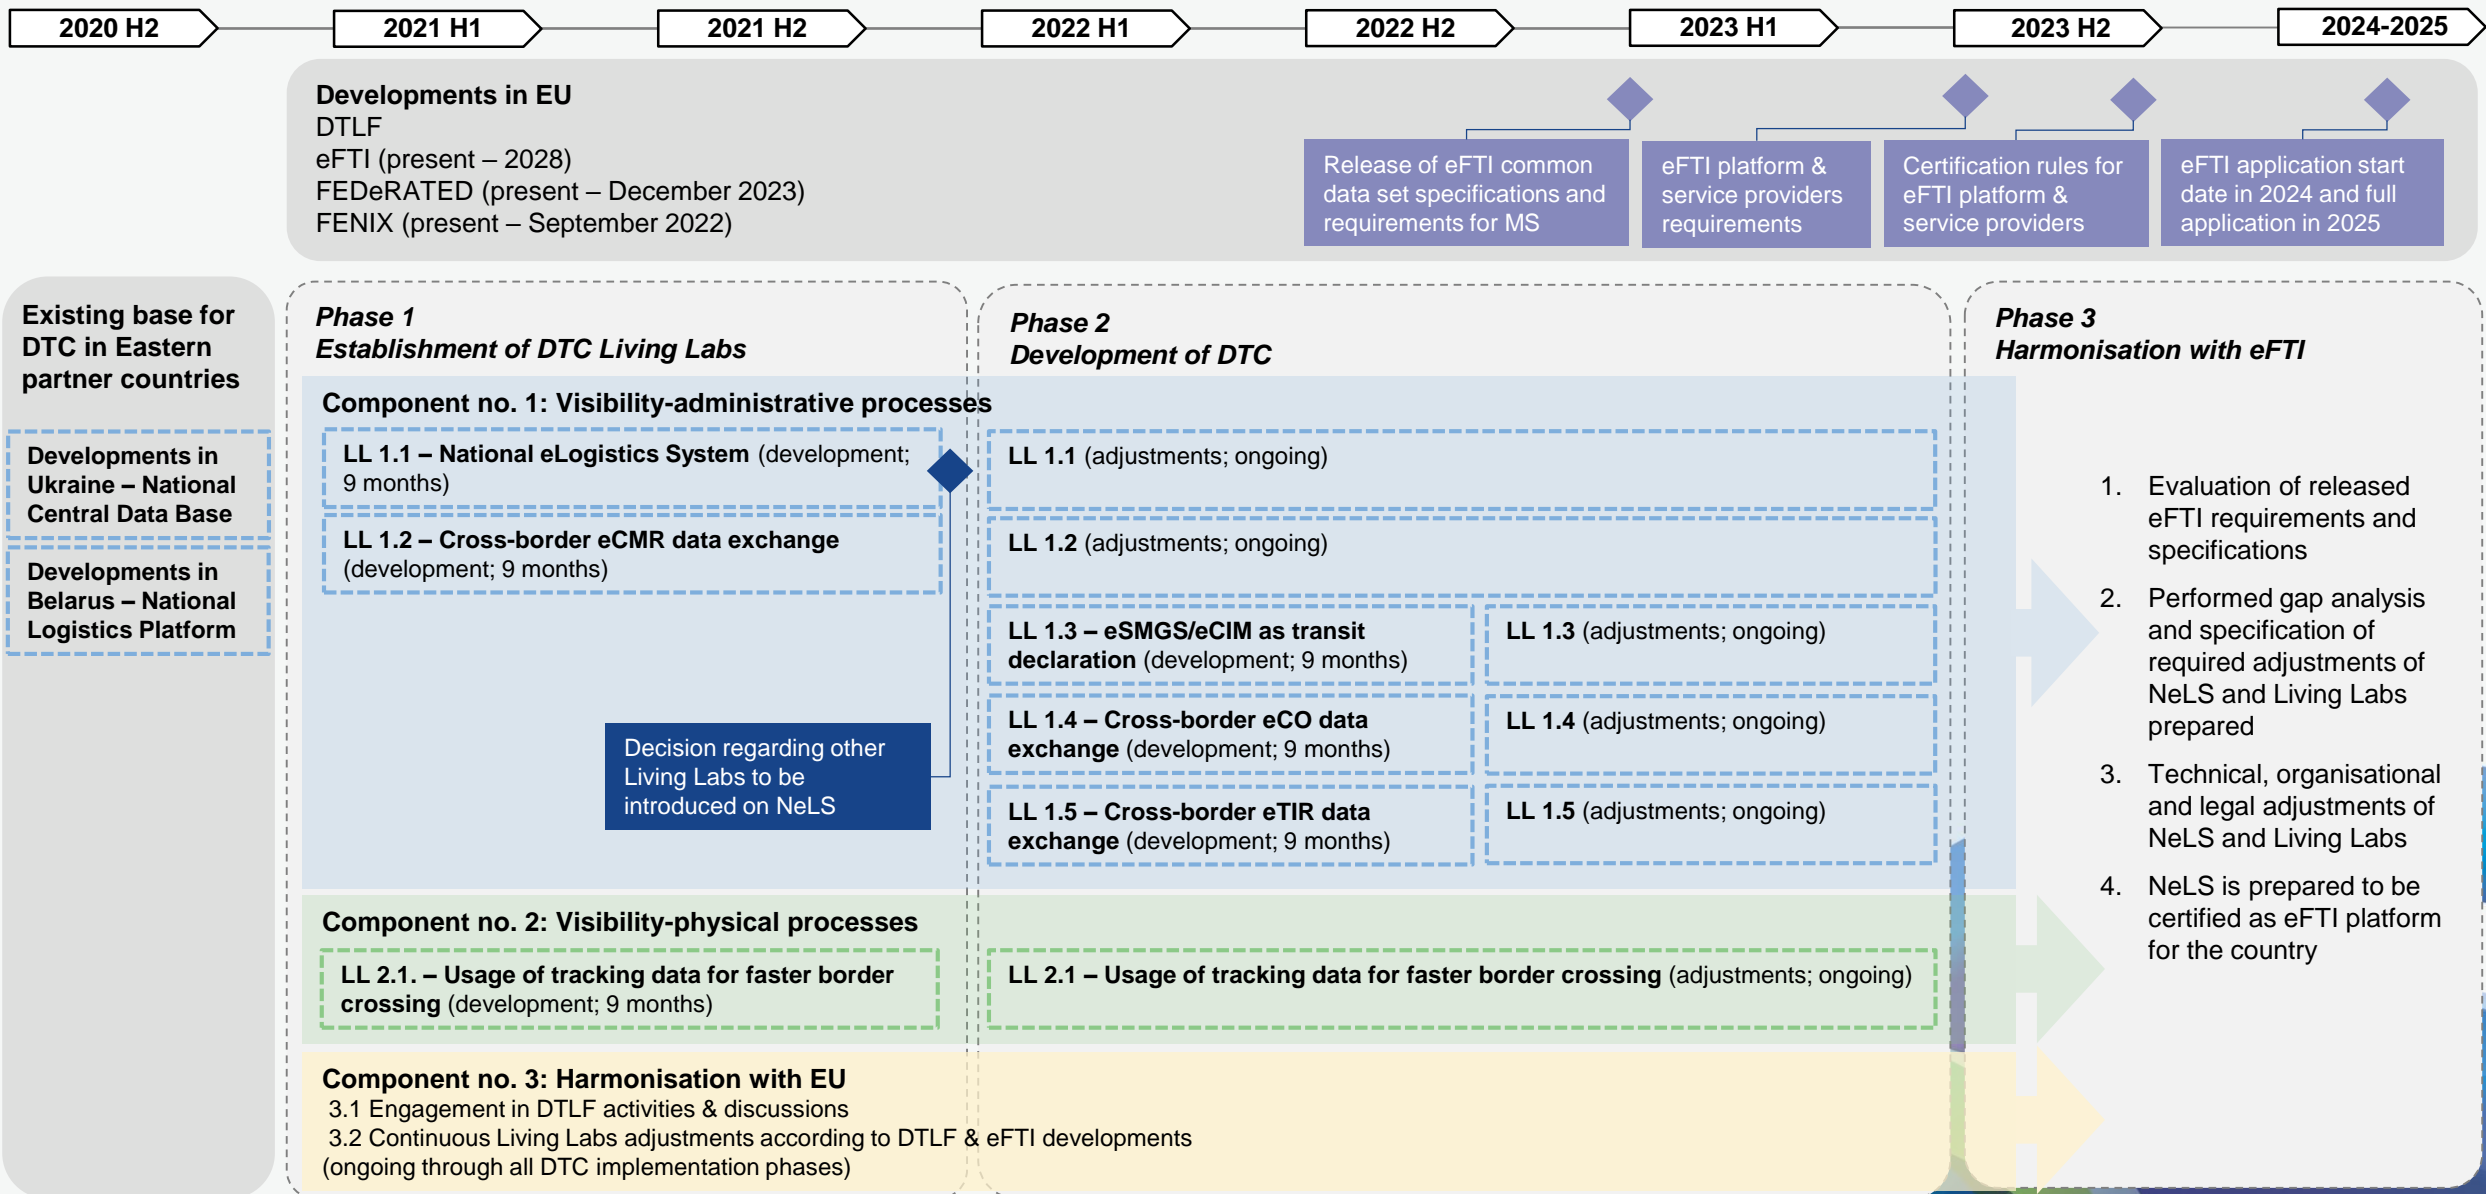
2020 H2
2021 H1
2021 H2
2022 H1
2022 H2
2023 H1
2023 H2
2024-2025

Developments in EU
DTLF
eFTI (present – 2028)
FEDeRATED (present – December 2023)
FENIX (present – September 2022)

Release of eFTI common data set specifications and requirements for MS

eFTI platform & service providers requirements

Certification rules for eFTI platform & service providers

eFTI application start date in 2024 and full application in 2025

Existing base for DTC in Eastern partner countries

Developments in Ukraine – National Central Data Base

Developments in Belarus – National Logistics Platform

Phase 1
Establishment of DTC Living Labs

Phase 2
Development of DTC

Phase 3
Harmonisation with eFTI

Component no. 1: Visibility-administrative processes

LL 1.1 – National eLogistics System (development; 9 months)

LL 1.2 – Cross-border eCMR data exchange (development; 9 months)

Decision regarding other Living Labs to be introduced on NeLS

LL 1.1 (adjustments; ongoing)

LL 1.2 (adjustments; ongoing)

LL 1.3 – eSMGS/eCIM as transit declaration (development; 9 months)

LL 1.3 (adjustments; ongoing)

LL 1.4 – Cross-border eCO data exchange (development; 9 months)

LL 1.4 (adjustments; ongoing)

LL 1.5 – Cross-border eTIR data exchange (development; 9 months)

LL 1.5 (adjustments; ongoing)

1. Evaluation of released eFTI requirements and specifications
2. Performed gap analysis and specification of required adjustments of NeLS and Living Labs prepared
3. Technical, organisational and legal adjustments of NeLS and Living Labs
4. NeLS is prepared to be certified as eFTI platform for the country

Component no. 2: Visibility-physical processes

LL 2.1. – Usage of tracking data for faster border crossing (development; 9 months)

LL 2.1 – Usage of tracking data for faster border crossing (adjustments; ongoing)

Component no. 3: Harmonisation with EU
3.1 Engagement in DTLF activities & discussions
3.2 Continuous Living Labs adjustments according to DTLF & eFTI developments
(ongoing through all DTC implementation phases)